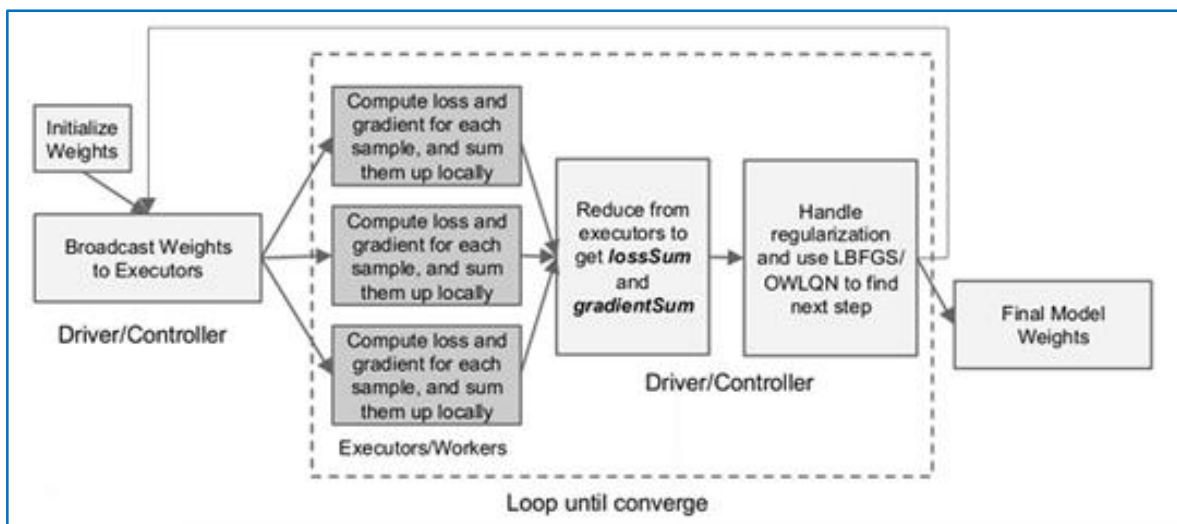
Initialize Weights

Broadcast Weights to Executors

Driver/Controller

Compute loss and gradient for each sample, and sum them up locally

Compute loss and gradient for each sample, and sum them up locally

Compute loss and gradient for each sample, and sum them up locally

Executors/Workers

Reduce from executors to get ***lossSum*** and ***gradientSum***

Handle regularization and use LBFGS/OWLQN to find next step

Driver/Controller

Final Model Weights

Loop until converge